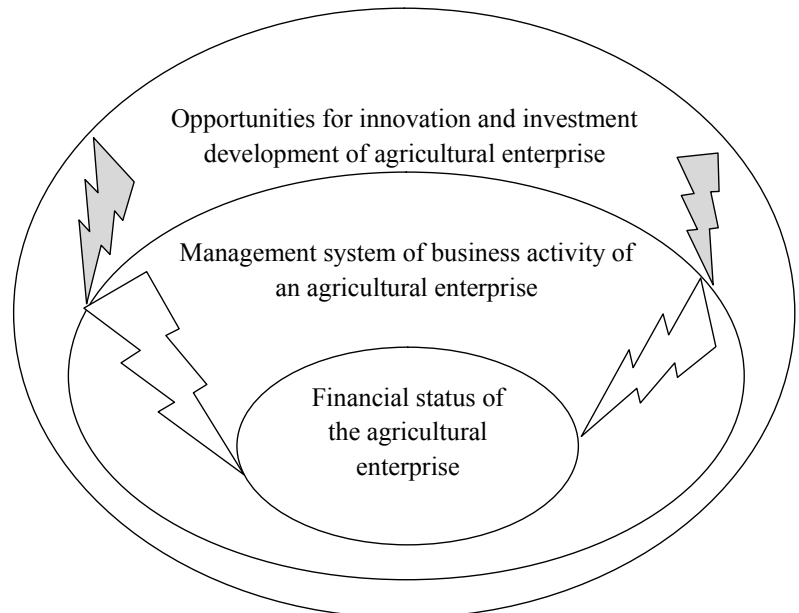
Opportunities for innovation and investment development of agricultural enterprise

Management system of business activity of an agricultural enterprise

Financial status of the agricultural enterprise